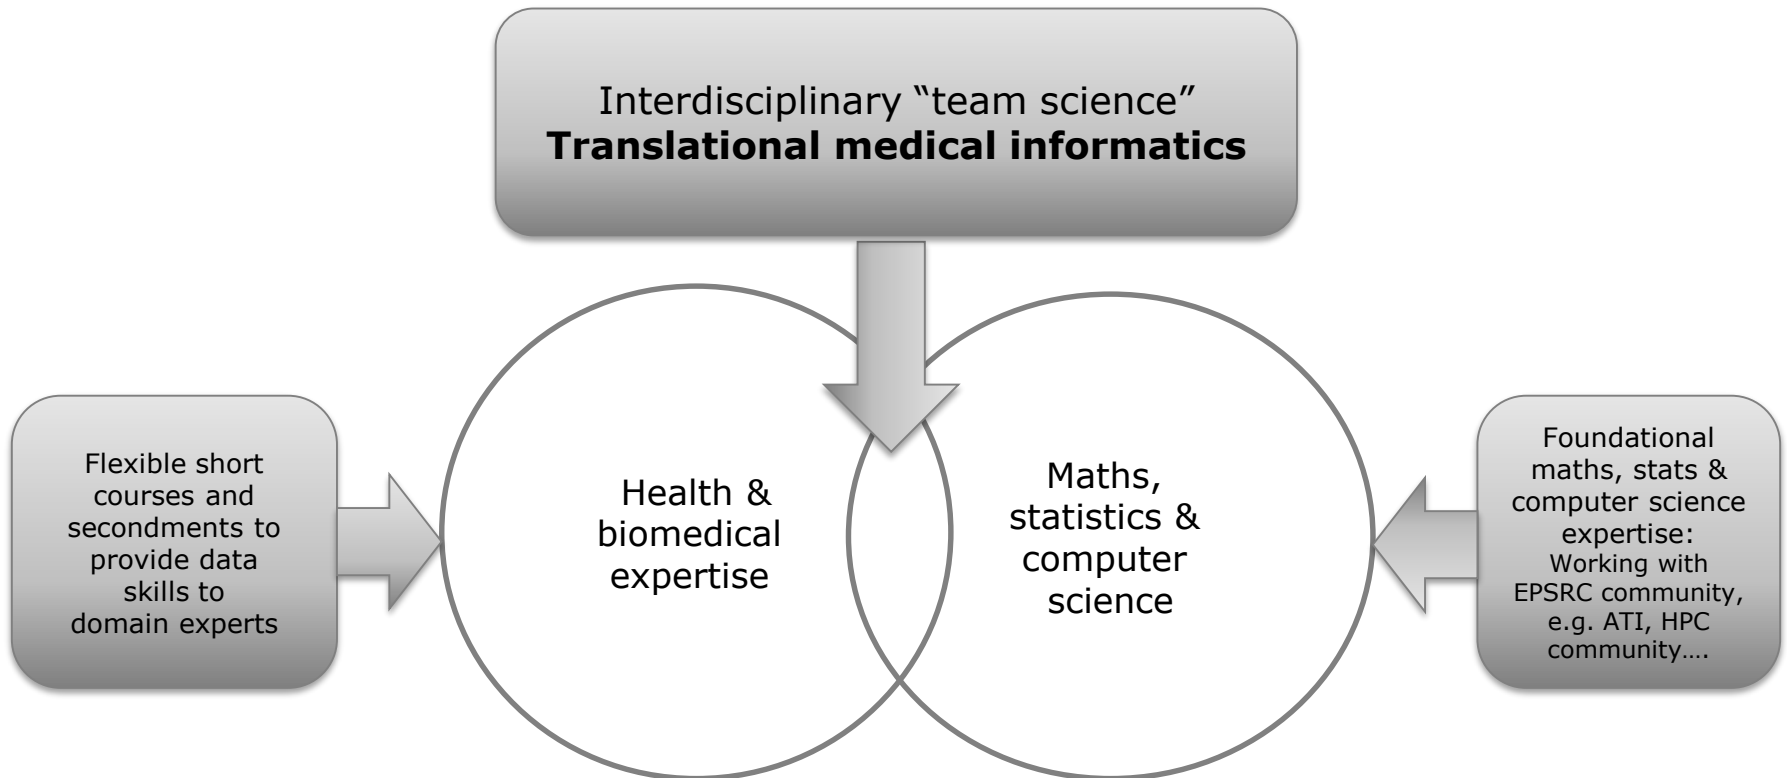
Interdisciplinary "team science"
**Translational medical informatics**

Flexible short courses and secondments to provide data skills to domain experts

Health & biomedical expertise

Maths, statistics & computer science

Foundational maths, stats & computer science expertise: Working with EPSRC community, e.g. ATI, HPC community….